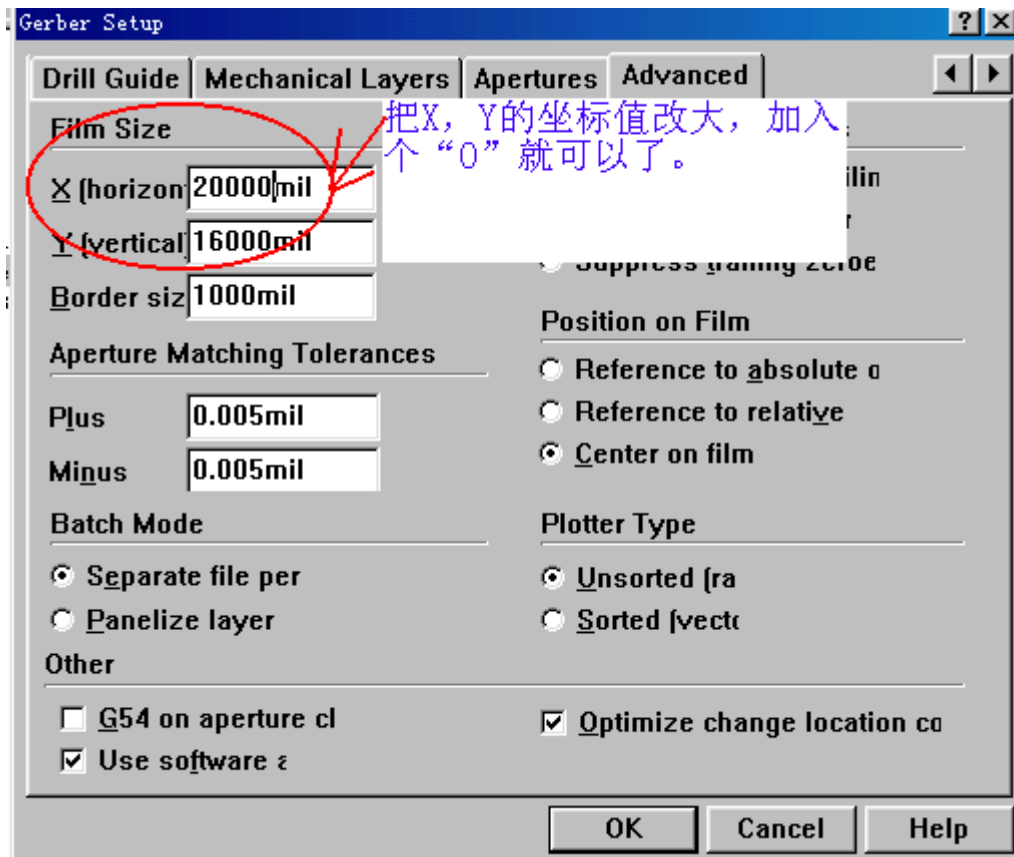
Gerber Setup

? X

Drill Guide | Mechanical Layers | Apertures | Advanced

Film Size

把X，Y的坐标值改大，加入个“0”就可以了。

X (horizon 20000mil

Y (vertical) 16000mil

Border siz 1000mil

ilin

r

Suppress trailing zeroe

Aperture Matching Tolerances

Plus 0.005mil

Minus 0.005mil

Position on Film

Reference to absolute o

Reference to relative

Center on film

Batch Mode

Separate file per

Panelize layer

Plotter Type

Unsorted (ra

Sorted (vecto

Other

G54 on aperture cl

Use software a

Optimize change location co

OK

Cancel

Help